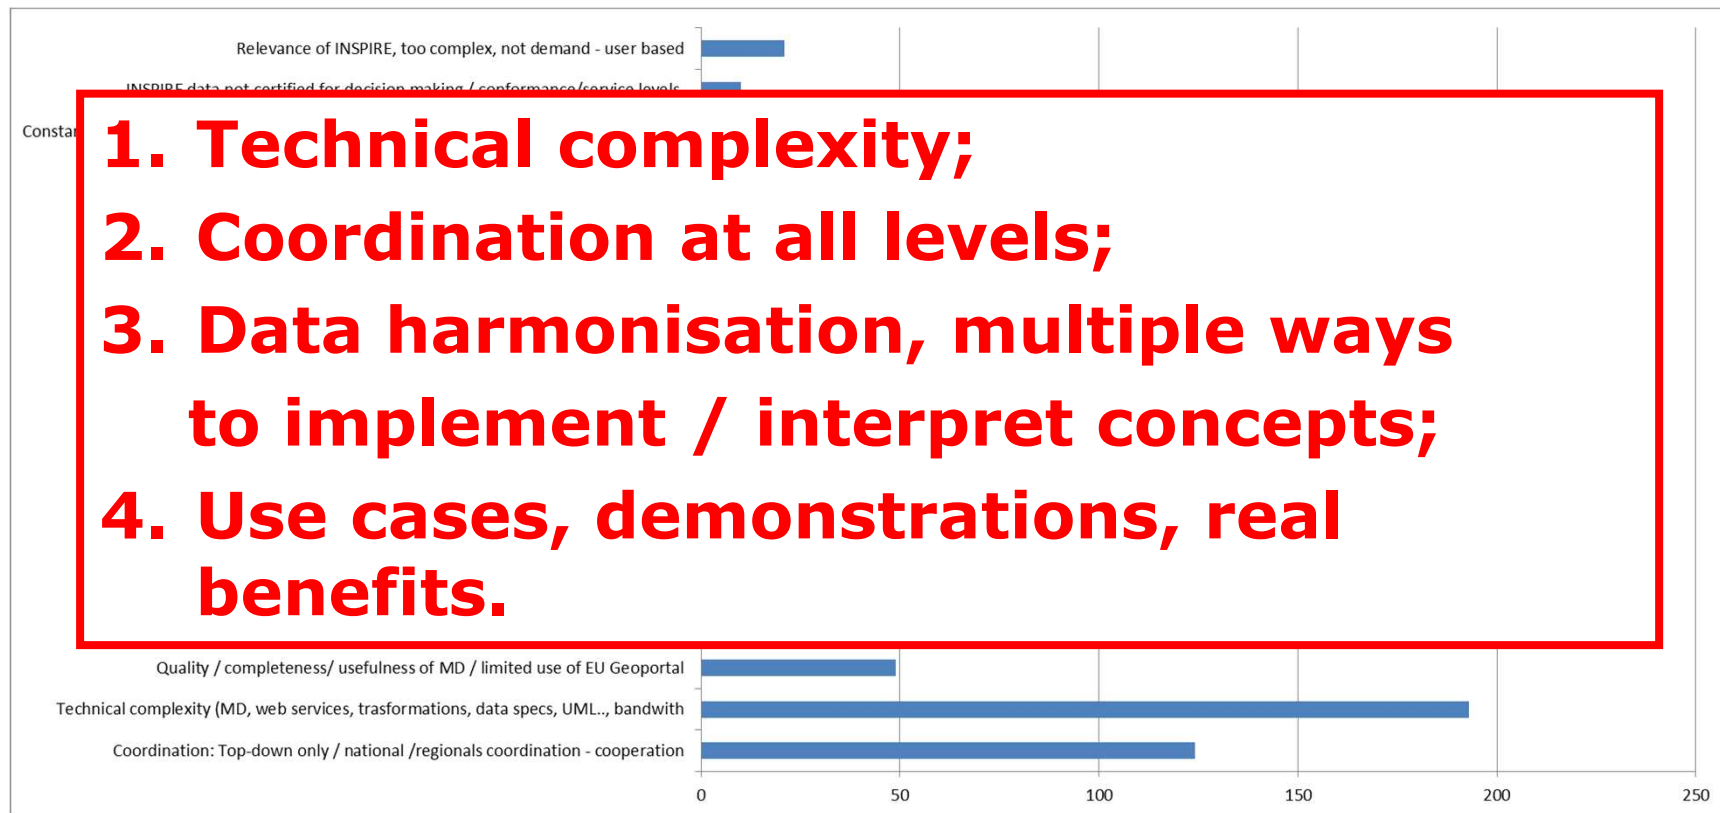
Relevance of INSPIRE, too complex, not demand - user based

INSPIRE data not certified for decision making / conformance/service levels

Constar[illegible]

1. Technical complexity;

2. Coordination at all levels;

3. Data harmonisation, multiple ways to implement / interpret concepts;

4. Use cases, demonstrations, real benefits.

Quality / completeness/ usefulness of MD / limited use of EU Geoportal

Technical complexity (MD, web services, trasformations, data specs, UML.., bandwith

Coordination: Top-down only / national /regionals coordination - cooperation

0 50 100 150 200 250